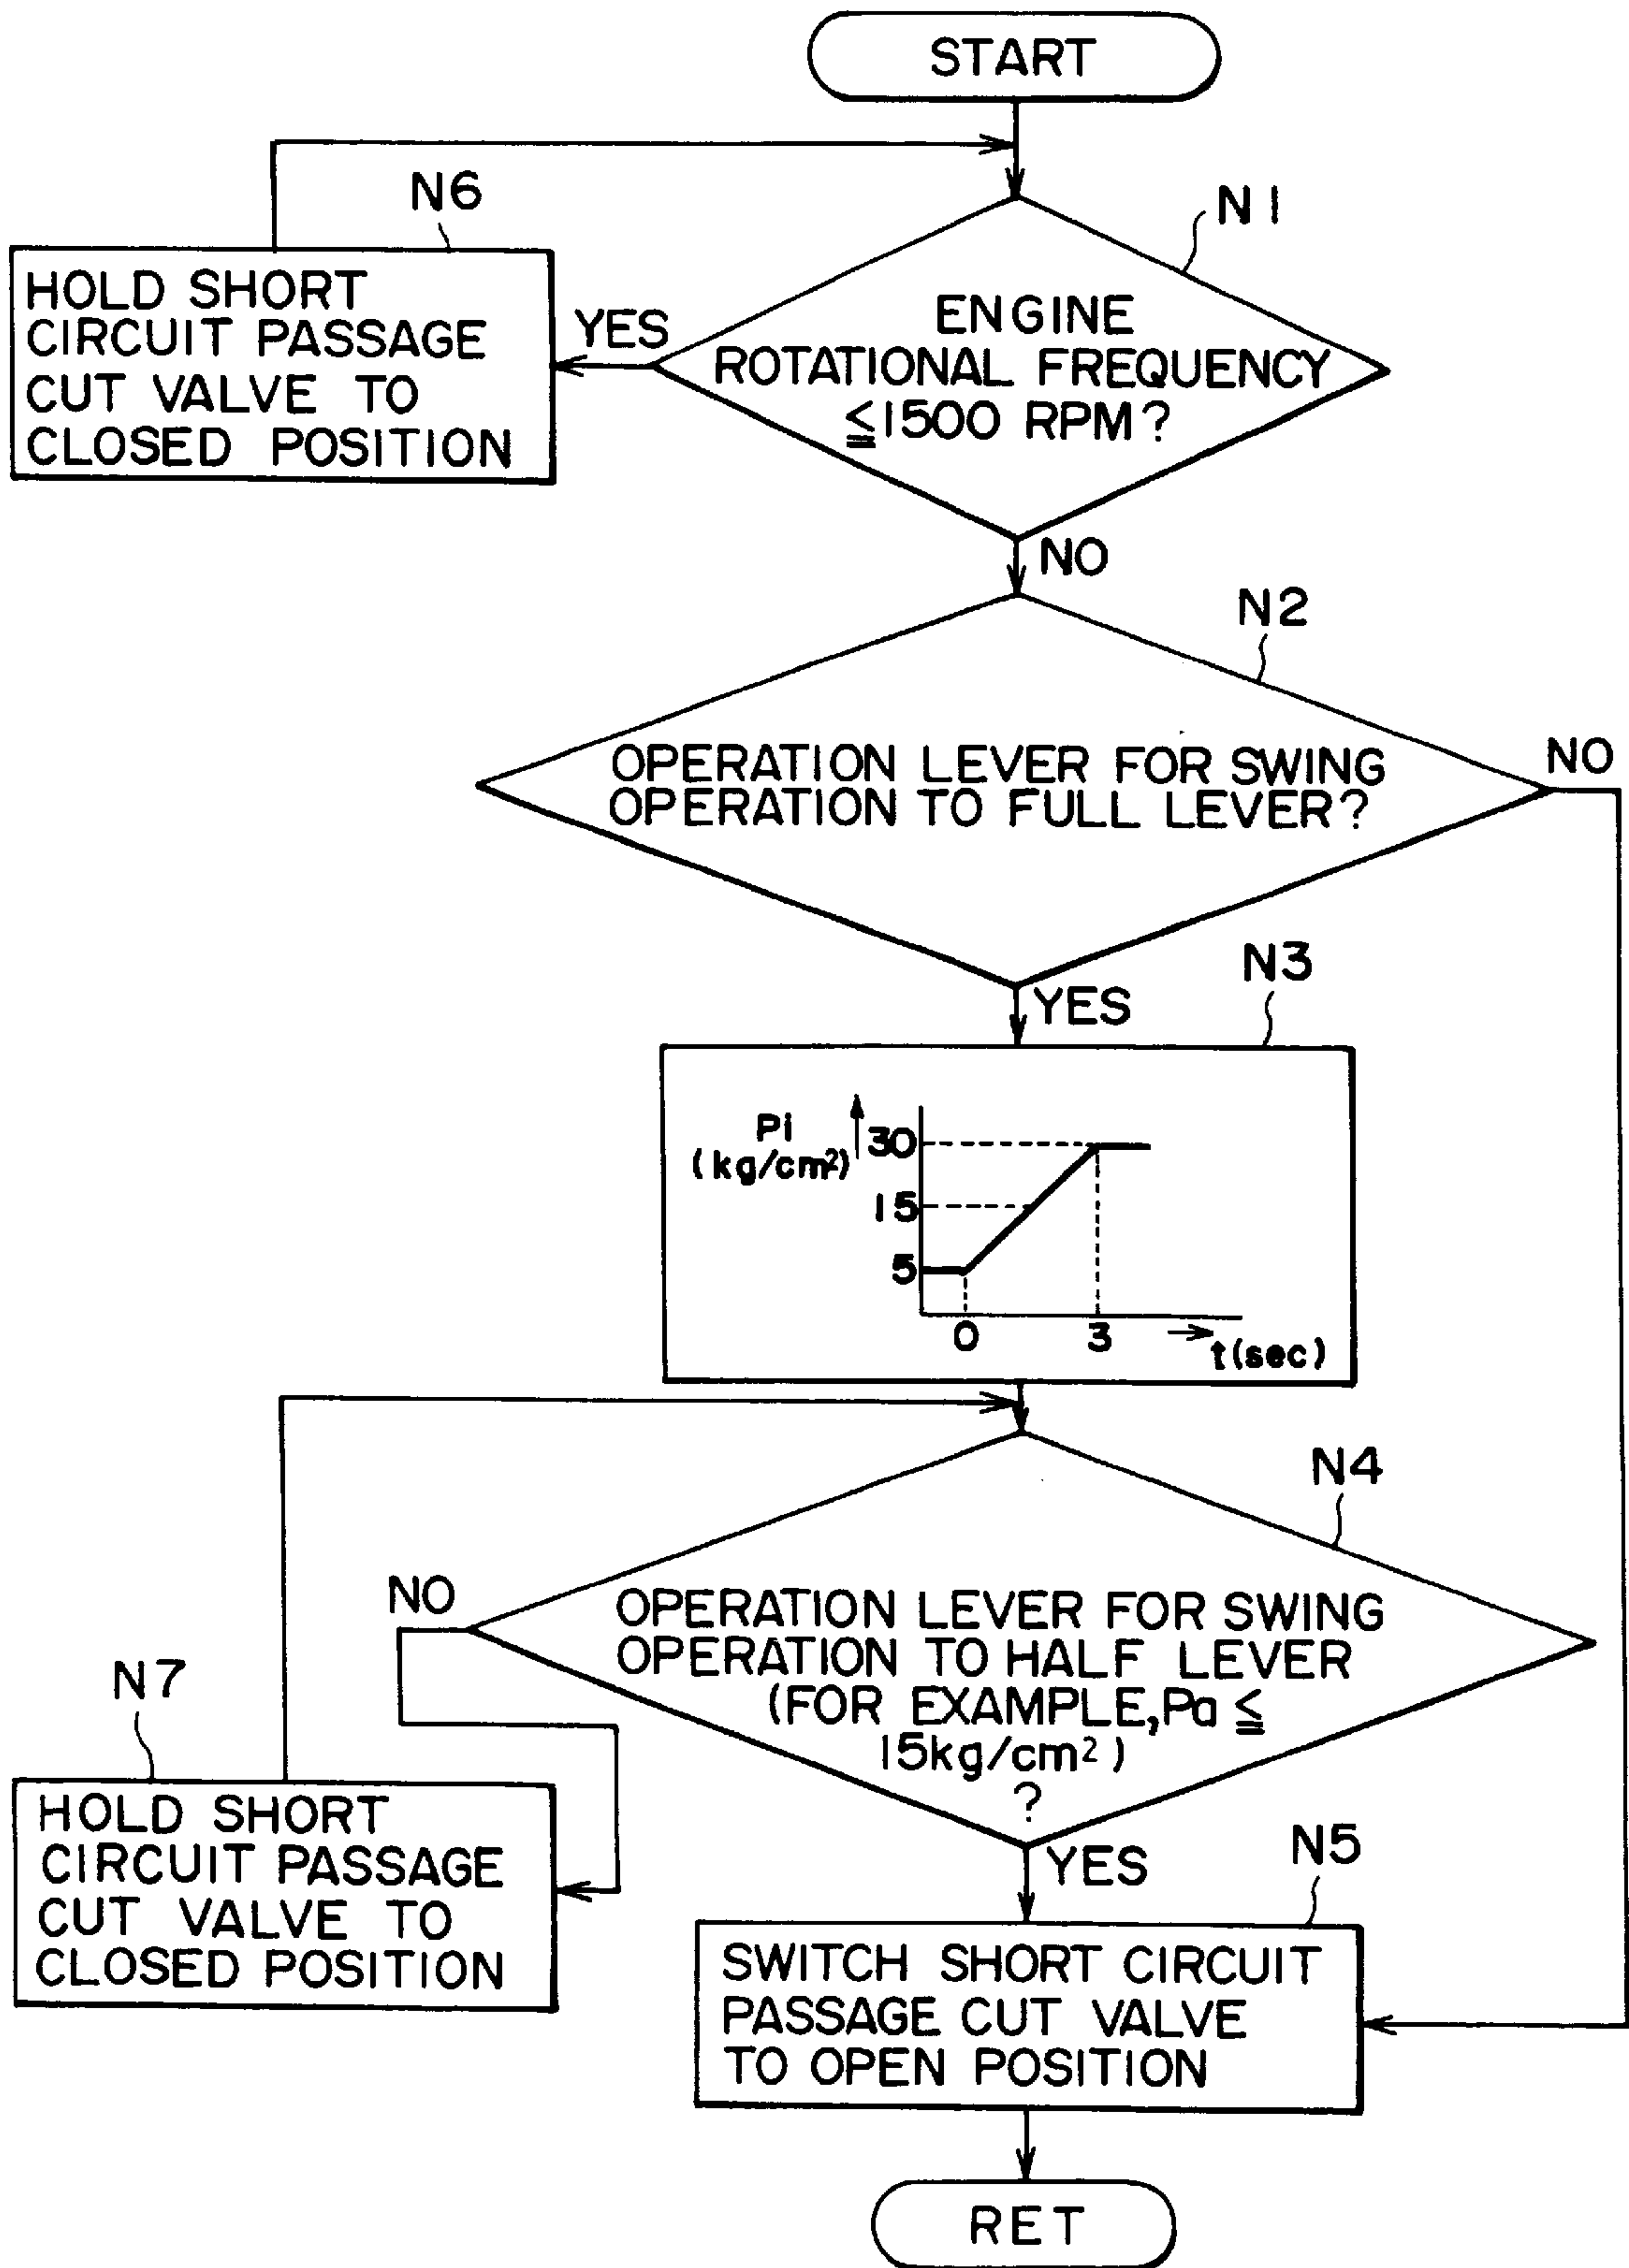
START

N6

N1

HOLD SHORT CIRCUIT PASSAGE CUT VALVE TO CLOSED POSITION

YES

ENGINE ROTATIONAL FREQUENCY $\leqq$1500 RPM?

NO

N2

OPERATION LEVER FOR SWING OPERATION TO FULL LEVER?

NO

YES

N3

Pi (kg/cm$^2$)

30

15

5

0

3

t(sec)

N4

NO

OPERATION LEVER FOR SWING OPERATION TO HALF LEVER (FOR EXAMPLE, Pa $\leqq$ 15kg/cm$^2$) ?

N7

HOLD SHORT CIRCUIT PASSAGE CUT VALVE TO CLOSED POSITION

YES

N5

SWITCH SHORT CIRCUIT PASSAGE CUT VALVE TO OPEN POSITION

RET